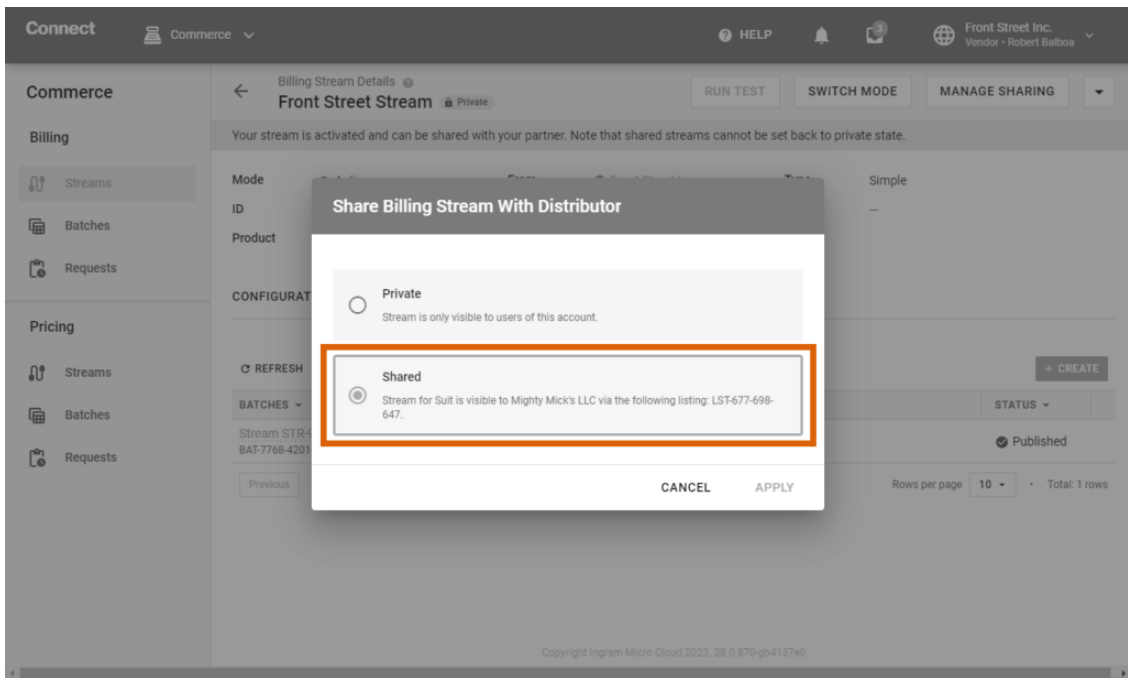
Connect Commerce

HELP

Front Street Inc.
Vendor • Robert Balboa

Commerce

Billing

Streams

Batches

Requests

Pricing

Streams

Batches

Requests

Billing Stream Details
Front Street Stream Private

RUN TEST SWITCH MODE MANAGE SHARING

Your stream is activated and can be shared with your partner. Note that shared streams cannot be set back to private state.

Mode
ID
Product

Simple
—

CONFIGURAT

C REFRESH

+ CREATE

BATCHES

STATUS

Stream STR-
BAT-7768-4201

Published

Previous

Rows per page 10 • Total: 1 rows

Share Billing Stream With Distributor

Private
Stream is only visible to users of this account.

Shared
Stream for Suit is visible to Mighty Mick's LLC via the following listing: LST-677-698-647.

CANCEL APPLY

Copyright Ingram Micro Cloud 2023. 28.0.870-gb4137e0